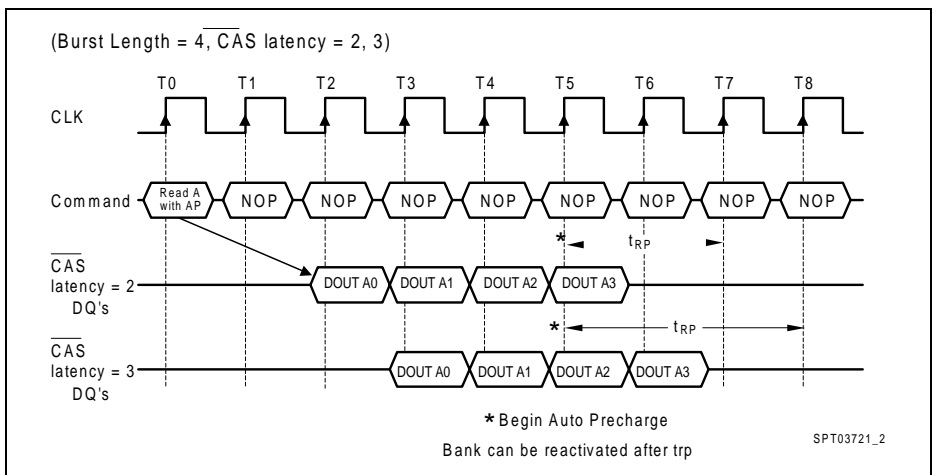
(Burst Length = 4, $\overline{\text{CAS}}$ latency = 2, 3)

T0 T1 T2 T3 T4 T5 T6 T7 T8

CLK

Command Read A with AP NOP NOP NOP NOP NOP NOP NOP NOP

* $t_{RP}$

$\overline{\text{CAS}}$ latency = 2 DQ's DOUT A0 DOUT A1 DOUT A2 DOUT A3

* $t_{RP}$

$\overline{\text{CAS}}$ latency = 3 DQ's DOUT A0 DOUT A1 DOUT A2 DOUT A3

* Begin Auto Precharge

Bank can be reactivated after trp

SPT03721_2